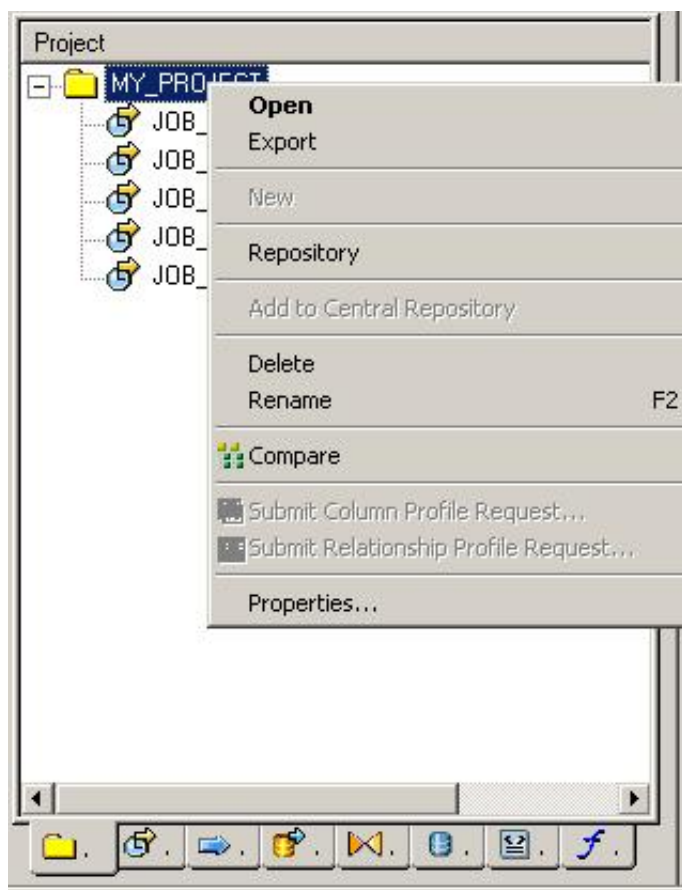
Project

MY_PROJ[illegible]

JOB_

JOB_

JOB_

JOB_

JOB_

Open
Export

New

Repository

Add to Central Repository

Delete
Rename F2

Compare

Submit Column Profile Request...
Submit Relationship Profile Request...

Properties...